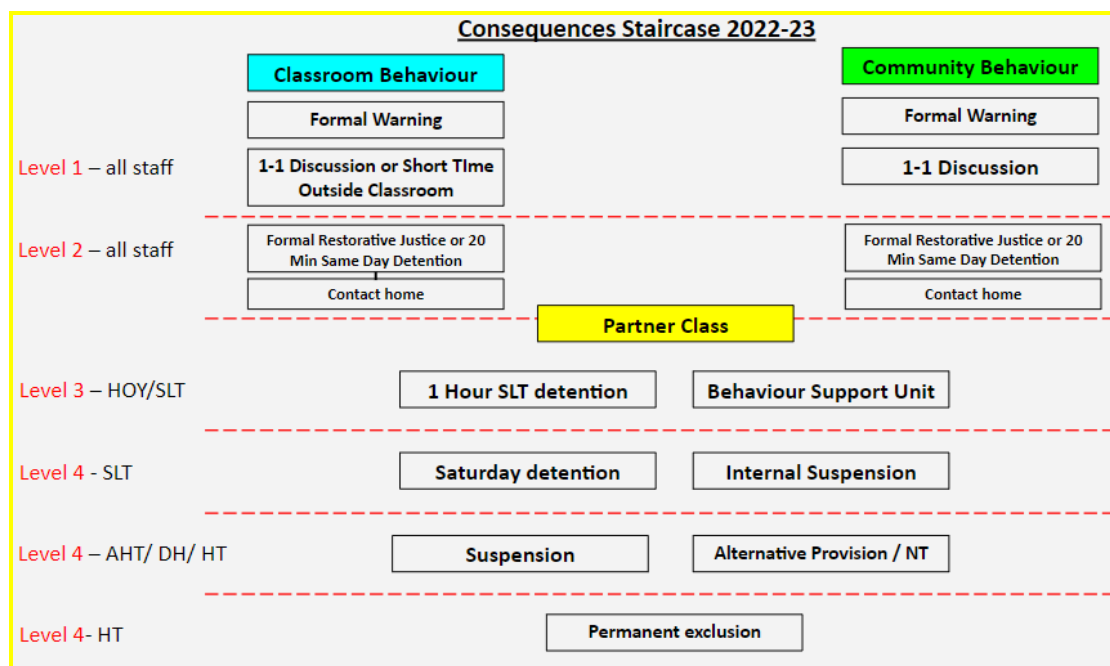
Consequences Staircase 2022-23

Classroom Behaviour

Community Behaviour

Formal Warning

Formal Warning

Level 1 – all staff

1-1 Discussion or Short TIme Outside Classroom

1-1 Discussion

Level 2 – all staff

Formal Restorative Justice or 20 Min Same Day Detention

Formal Restorative Justice or 20 Min Same Day Detention

Contact home

Contact home

Partner Class

Level 3 – HOY/SLT

1 Hour SLT detention

Behaviour Support Unit

Level 4 - SLT

Saturday detention

Internal Suspension

Level 4 – AHT/ DH/ HT

Suspension

Alternative Provision / NT

Level 4- HT

Permanent exclusion